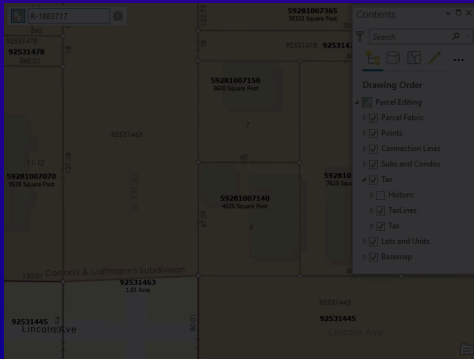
E-1660717

92531478

92531478

92281007365
38101 Square Feet

92531478

Contents

Search

Drawing Order

Parcel Editing

Parcel Fabric

Points

Connection Lines

Subs and Condos

Tax

Historic

TaxLines

Tax

Lots and Units

Basemap

92281007150
3600 Square Feet

92531462

92281007070
7620 Square Feet

92281007140
4525 Square Feet

Conlon's & Hartmann's Subdivision

92531463
1.81 Acre

92531445

Lincoln Ave

92531445

Lincoln Ave